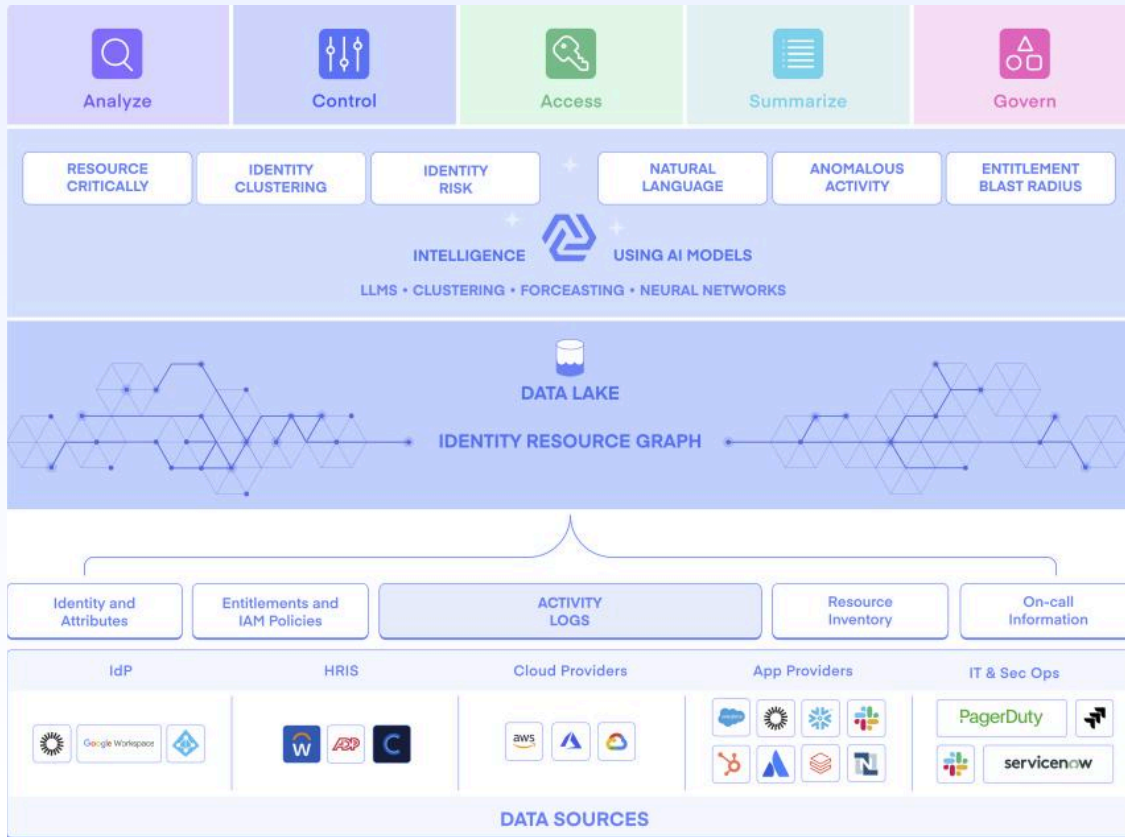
Analyze

Control

Access

Summarize

Govern

RESOURCE CRITICALLY

IDENTITY CLUSTERING

IDENTITY RISK

NATURAL LANGUAGE

ANOMALOUS ACTIVITY

ENTITLEMENT BLAST RADIUS

INTELLIGENCE USING AI MODELS

LLMS • CLUSTERING • FORCEASTING • NEURAL NETWORKS

DATA LAKE

IDENTITY RESOURCE GRAPH

Identity and Attributes

Entitlements and IAM Policies

ACTIVITY LOGS

Resource Inventory

On-call Information

IdP

HRIS

Cloud Providers

App Providers

IT & Sec Ops

Google Workspace

aws

PagerDuty

servicenow

DATA SOURCES